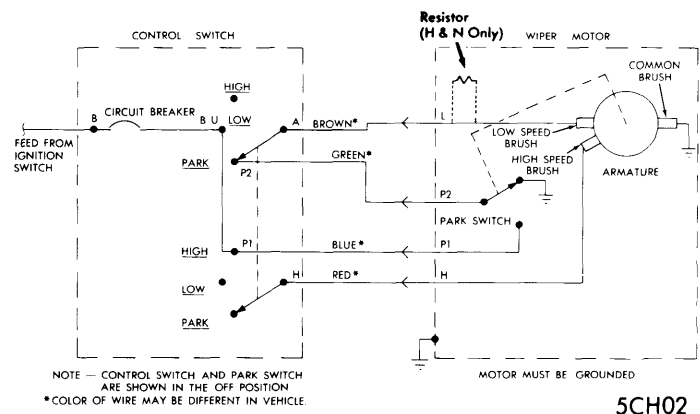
CONTROL SWITCH

Resistor
(H & N Only)

WIPER MOTOR

COMMON BRUSH

HIGH

B

CIRCUIT BREAKER

B U

LOW

A

BROWN*

L

LOW SPEED BRUSH

FEED FROM IGNITION SWITCH

PARK

GREEN*

HIGH SPEED BRUSH

ARMATURE

P2

P2

PARK SWITCH

HIGH

P1

BLUE*

P1

RED*

H

H

LOW

PARK

NOTE — CONTROL SWITCH AND PARK SWITCH ARE SHOWN IN THE OFF POSITION
*COLOR OF WIRE MAY BE DIFFERENT IN VEHICLE.

MOTOR MUST BE GROUNDED

5CH02